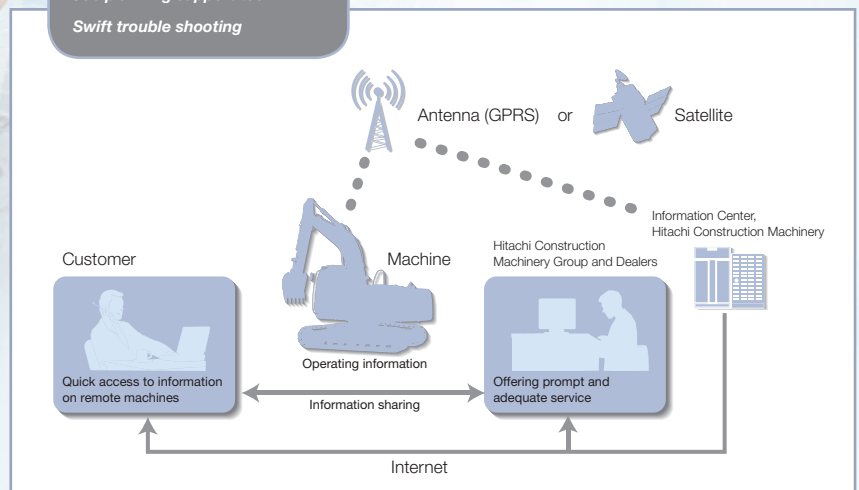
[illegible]
Swift trouble shooting

Antenna (GPRS) or Satellite

Information Center, Hitachi Construction Machinery

Customer

Machine

Hitachi Construction Machinery Group and Dealers

Quick access to information on remote machines

Operating information

Offering prompt and adequate service

Information sharing

Internet